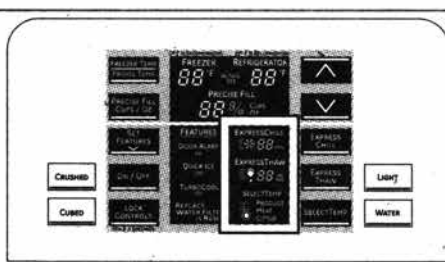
Freezer Temp
Fridge Temp

Freezer
88°F
Lock
Refrigerator
88°F

Precise Fill
88 Cups / Oz

Precise Fill
Cups / Oz

Set
Features

Features
Door Alarm
Quick Ice
TurboCool
Replace
Water Filter

ExpressChill
88

ExpressThaw
88

SelectTemp
Produce
Meat
Citrus

Express
Chill

Express
Thaw

SelectTemp

On / Off

Lock
Controls

Crushed

Cubed

Light

Water